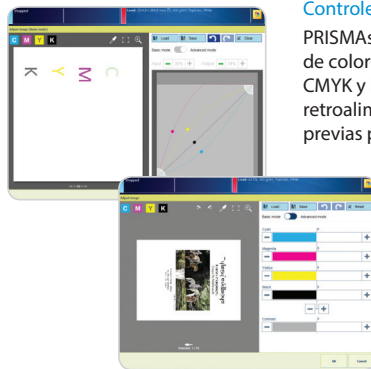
Controle

PRISMAs

de color

CMYK y

retroalin

previas p

C M Y K

K Y M C

Load Save Clear

Basic mode Advanced mode

Input Output

C M Y K

Load Save Reset

Basic mode Advanced mode

Cyan

Magenta

Yellow

Black

Contrast

OK Cancel